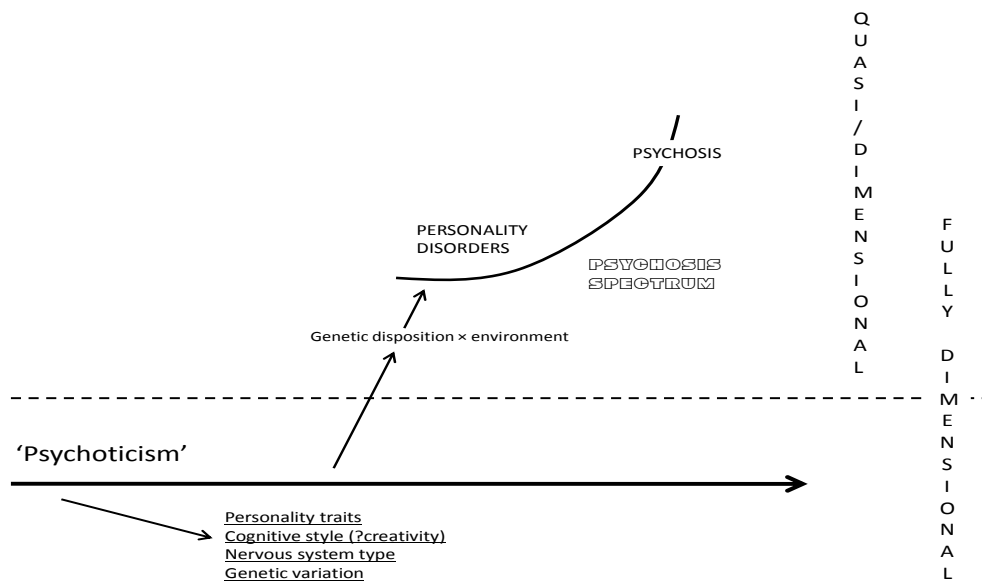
QUASI/DIMENSIONAL

PSYCHOSIS

PERSONALITY DISORDERS

PSYCHOSIS SPECTRUM

Genetic disposition × environment

FULLY DIMENSIONAL

'Psychoticism'

Personality traits
Cognitive style (?creativity)
Nervous system type
Genetic variation